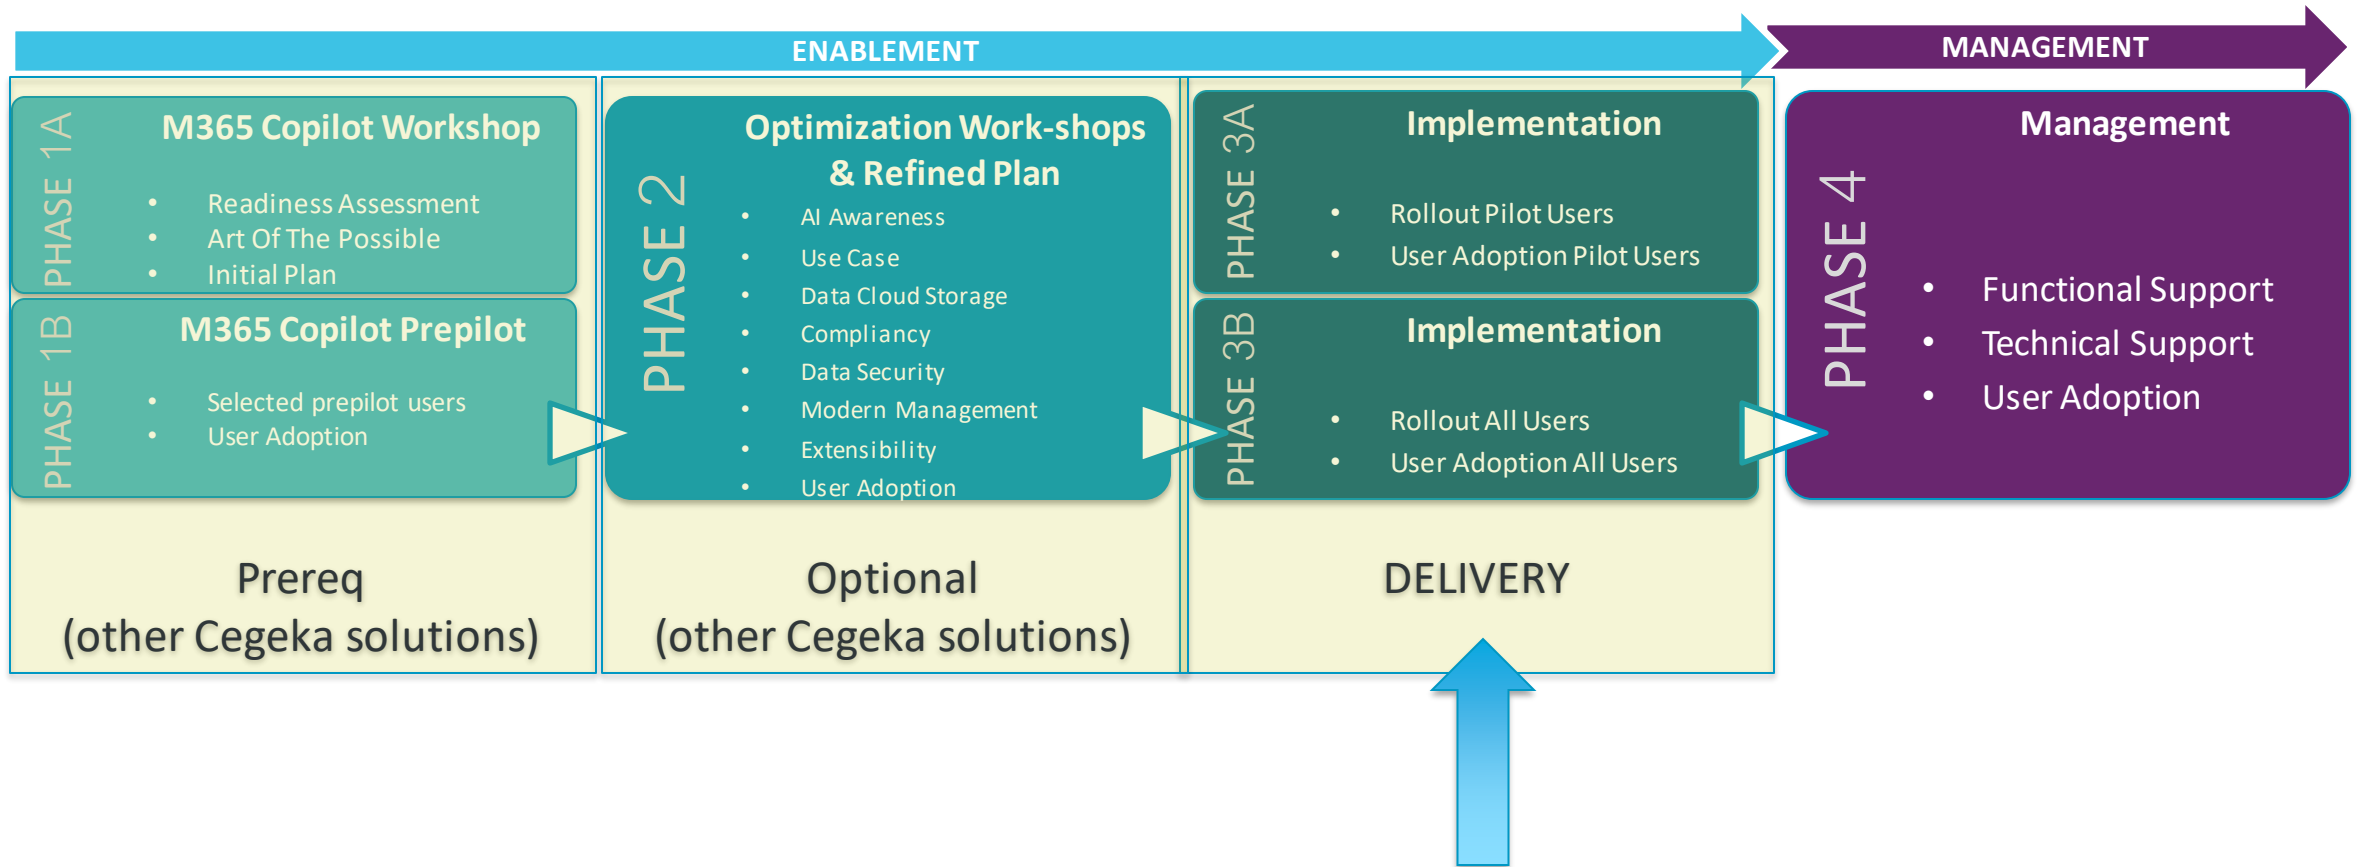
ENABLEMENT

MANAGEMENT

PHASE 1A

M365 Copilot Workshop

- Readiness Assessment
- Art Of The Possible
- Initial Plan

PHASE 1B

M365 Copilot Prepilot

- Selected prepilot users
- User Adoption

PHASE 2

Optimization Work-shops & Refined Plan

- AI Awareness
- Use Case
- Data Cloud Storage
- Compliancy
- Data Security
- Modern Management
- Extensibility
- User Adoption

PHASE 3A

Implementation

- Rollout Pilot Users
- User Adoption Pilot Users

PHASE 3B

Implementation

- Rollout All Users
- User Adoption All Users

PHASE 4

Management

- Functional Support
- Technical Support
- User Adoption

Prereq
(other Cegeka solutions)

Optional
(other Cegeka solutions)

DELIVERY